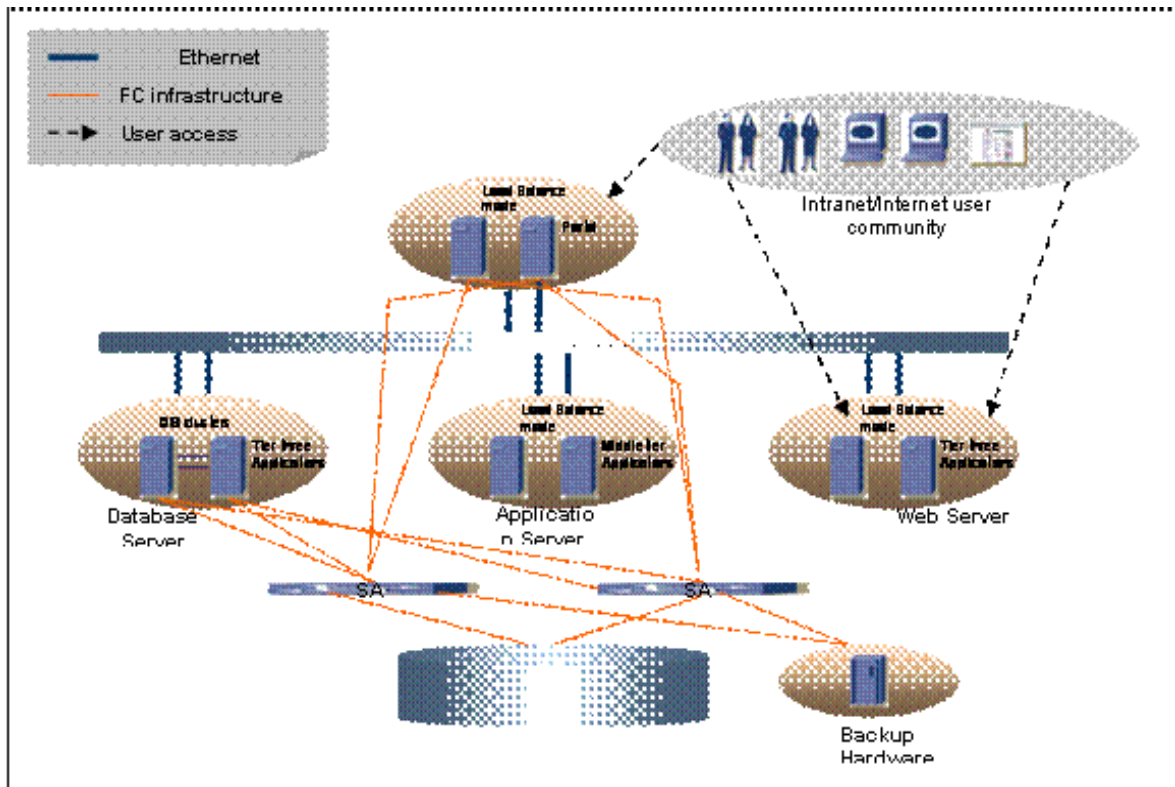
Ethernet
FC infrastructure
User access

Intranet/Internet user community

Load Balance mode
Portal

DB cluster
Tier three Applications
Database Server

Load Balance mode
Middle tier Applications
Applicatio n Server

Load Balance mode
Tier three Applications
Web Server

SA
SA

Backup Hardware